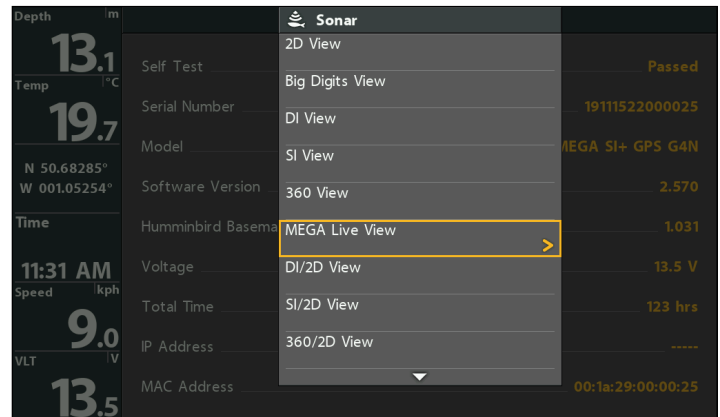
Depth m
13.1
Temp °C
19.7
N 50.68285°
W 001.05254°
Time
11:31 AM
Speed kph
9.0
VLT V
13.5

Sonar
2D View
Big Digits View
DI View
SI View
360 View
MEGA Live View
DI/2D View
SI/2D View
360/2D View

Self Test Passed
Serial Number 19111522000025
Model MEGA SI+ GPS G4N
Software Version 2.570
Humminbird Basema 1.031
Voltage 13.5 V
Total Time 123 hrs
IP Address -----
MAC Address 00:1a:29:00:00:25